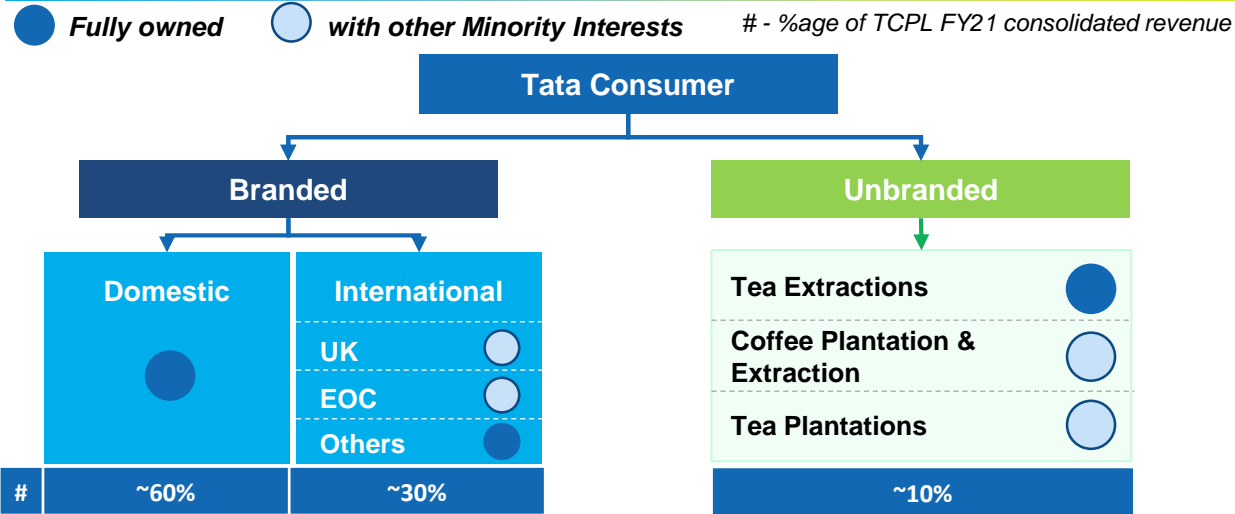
Fully owned

with other Minority Interests

# - %age of TCPL FY21 consolidated revenue

Tata Consumer

Branded

Unbranded

Domestic

International

UK

EOC

Others

Tea Extractions

Coffee Plantation & Extraction

Tea Plantations

| # | ~60% | ~30% | ~10% |
|---|---|---|---|